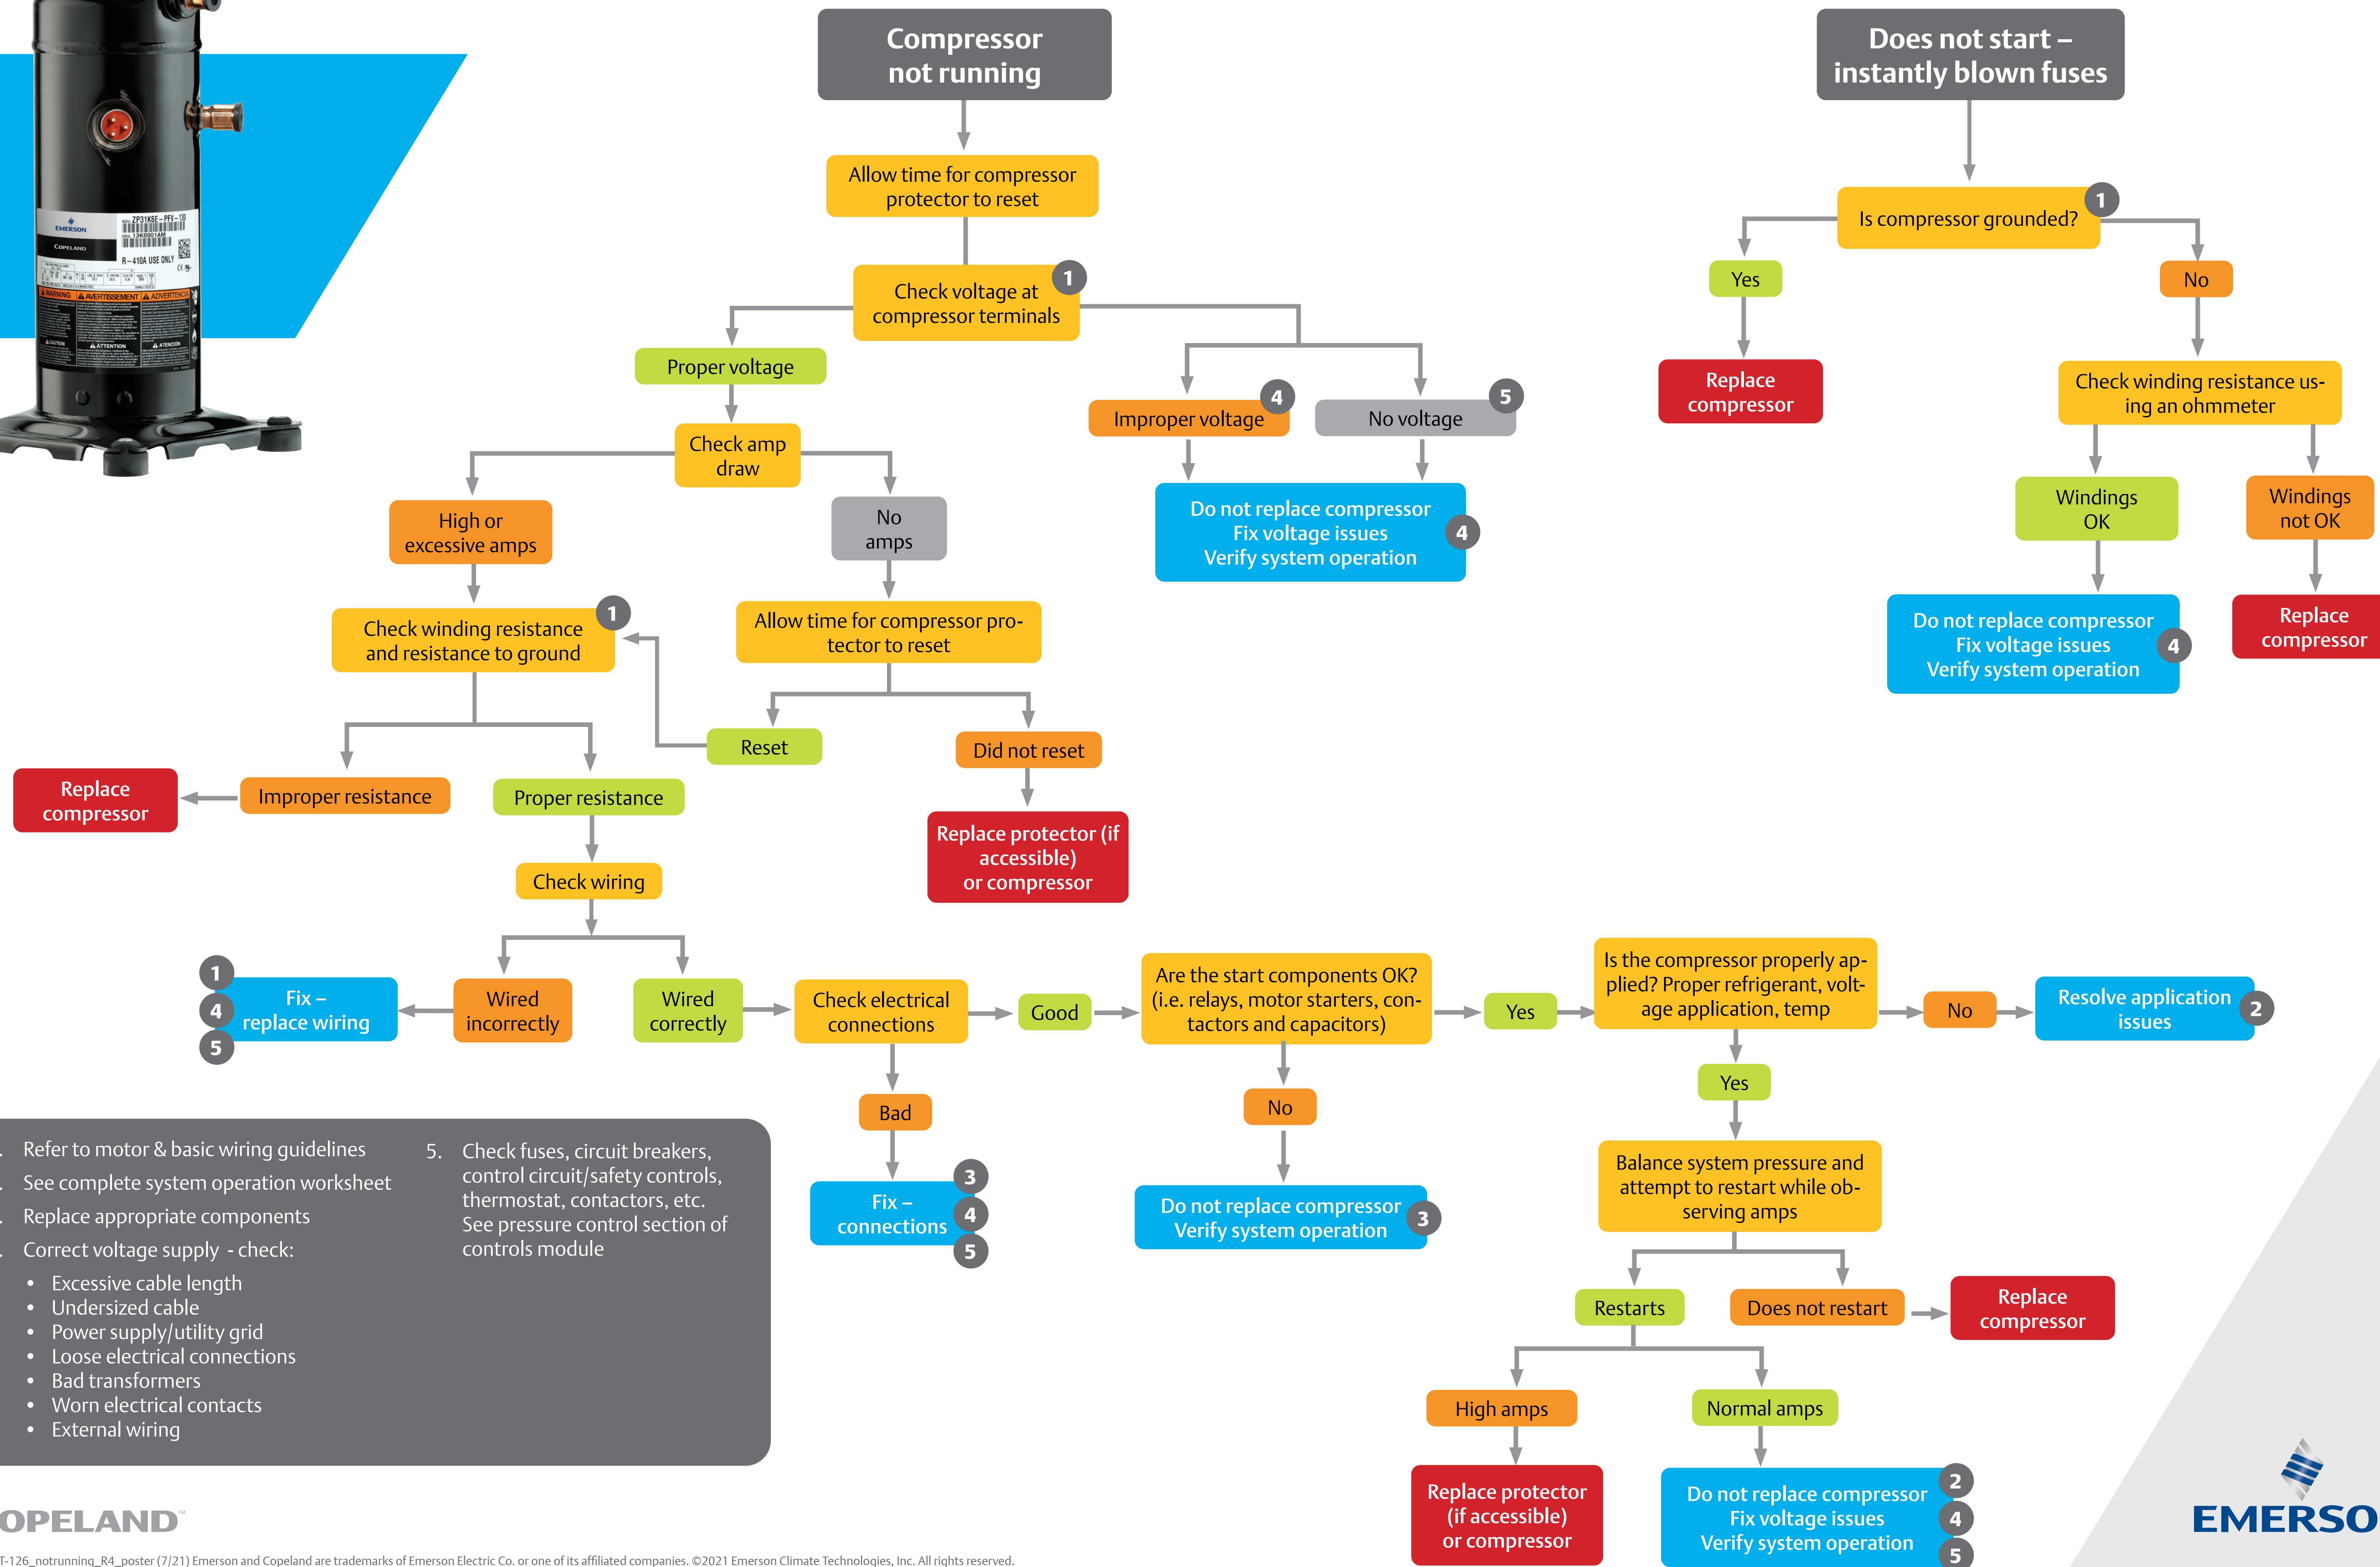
Compressor not running

Allow time for compressor protector to reset

Check voltage at compressor terminals 1

Proper voltage

Improper voltage 4

No voltage 5

Do not replace compressor
Fix voltage issues
Verify system operation 4

Check amp draw

High or excessive amps

No amps

Check winding resistance and resistance to ground 1

Allow time for compressor protector to reset

Reset

Did not reset

Replace protector (if accessible) or compressor

Replace compressor

Improper resistance

Proper resistance

Check wiring

1
4
5
Fix – replace wiring

Wired incorrectly

Wired correctly

Check electrical connections

Good

Bad

Fix – connections 3 4 5

Are the start components OK? (i.e. relays, motor starters, contactors and capacitors)

Yes

No

Do not replace compressor
Verify system operation 3

Is the compressor properly applied? Proper refrigerant, voltage application, temp

No

Resolve application issues 2

Yes

Balance system pressure and attempt to restart while observing amps

Restarts

Does not restart

Replace compressor

High amps

Normal amps

Replace protector (if accessible) or compressor

Do not replace compressor
Fix voltage issues
Verify system operation 2 4 5

Does not start – instantly blown fuses

Is compressor grounded? 1

Yes

No

Replace compressor

Check winding resistance using an ohmmeter

Windings OK

Windings not OK

Do not replace compressor
Fix voltage issues
Verify system operation 4

Replace compressor

. Refer to motor & basic wiring guidelines
See complete system operation worksheet
Replace appropriate components
Correct voltage supply - check:
• Excessive cable length
• Undersized cable
• Power supply/utility grid
• Loose electrical connections
• Bad transformers
• Worn electrical contacts
• External wiring

5. Check fuses, circuit breakers, control circuit/safety controls, thermostat, contactors, etc. See pressure control section of controls module

OPELAND

EMERSO

T-126_notrunning_R4_poster (7/21) Emerson and Copeland are trademarks of Emerson Electric Co. or one of its affiliated companies. ©2021 Emerson Climate Technologies, Inc. All rights reserved.